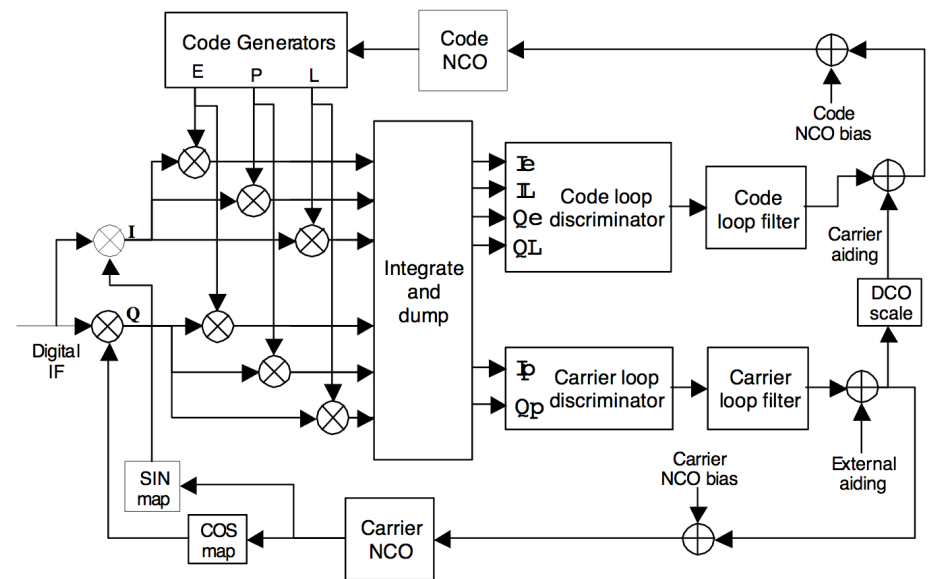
Code Generators
E
P
L
Code NCO
Code NCO bias
I
Q
Integrate and dump
Ie
IL
Qe
QL
Code loop discriminator
Code loop filter
Carrier aiding
DCO scale
Digital IF
Ip
Qp
Carrier loop discriminator
Carrier loop filter
External aiding
Carrier NCO bias
SIN map
COS map
Carrier NCO